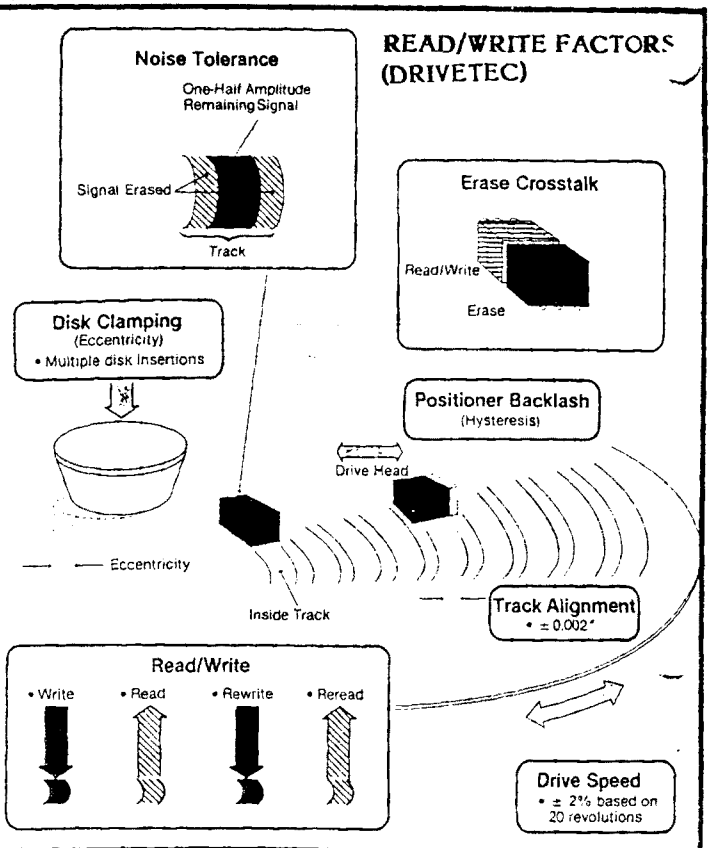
READ/WRITE FACTORS
(DRIVETEC)

Noise Tolerance

One-Half Amplitude Remaining Signal

Signal Erased

Track

Erase Crosstalk

Read/Write

Erase

Disk Clamping
(Eccentricity)
• Multiple disk insertions

Positioner Backlash
(Hysteresis)

Drive Head

Eccentricity

Inside Track

Track Alignment
• ± 0.002"

Read/Write
• Write
• Read
• Rewrite
• Reread

Drive Speed
• ± 2% based on 20 revolutions